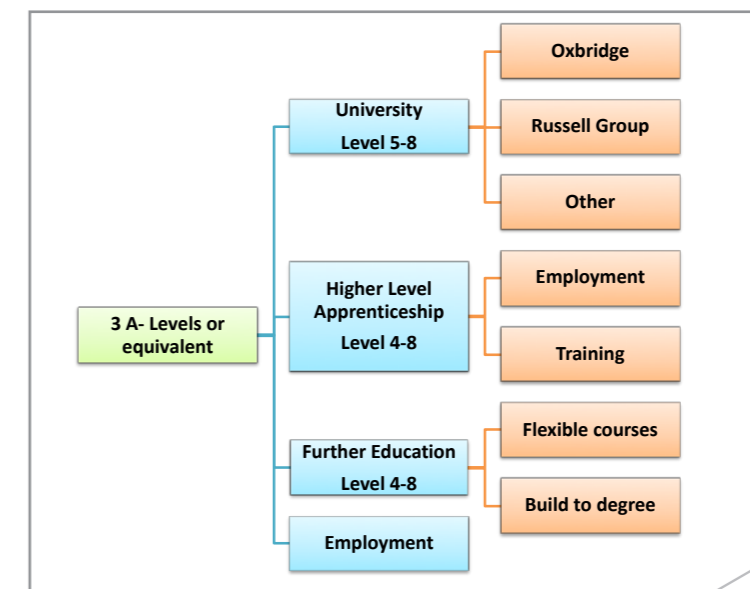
3 A- Levels or equivalent

University
Level 5-8

Oxbridge

Russell Group

Other

Higher Level Apprenticeship
Level 4-8

Employment

Training

Further Education
Level 4-8

Flexible courses

Build to degree

Employment